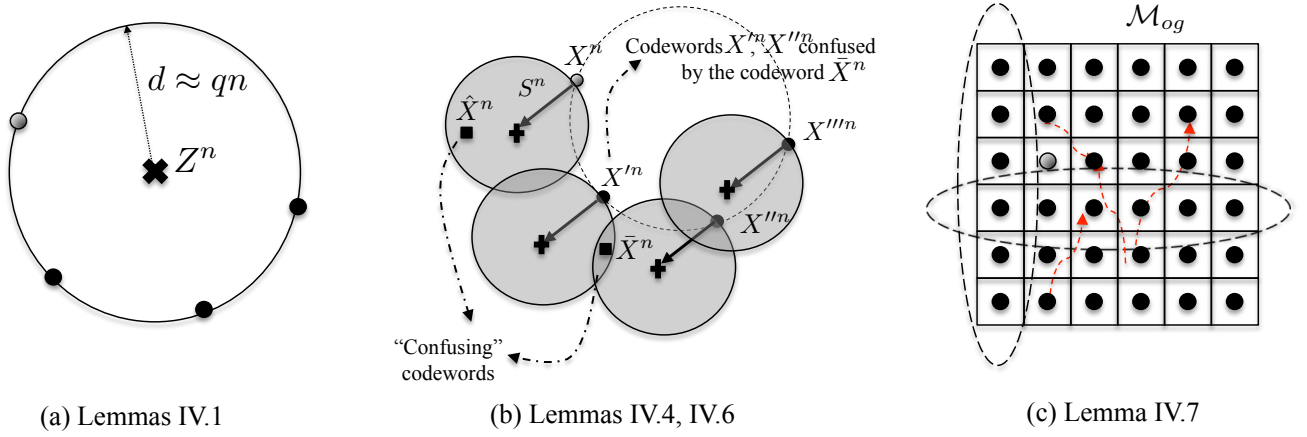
$d \approx qn$

$Z^n$

(a) Lemmas IV.1

$X^n$

Codewords $X'^n, X''^n$ confused by the codeword $\bar{X}^n$

$S^n$

$\hat{X}^n$

$X'''^n$

$X'^n$

$\bar{X}^n$

$X''^n$

"Confusing" codewords

(b) Lemmas IV.4, IV.6

$\mathcal{M}_{og}$

(c) Lemma IV.7